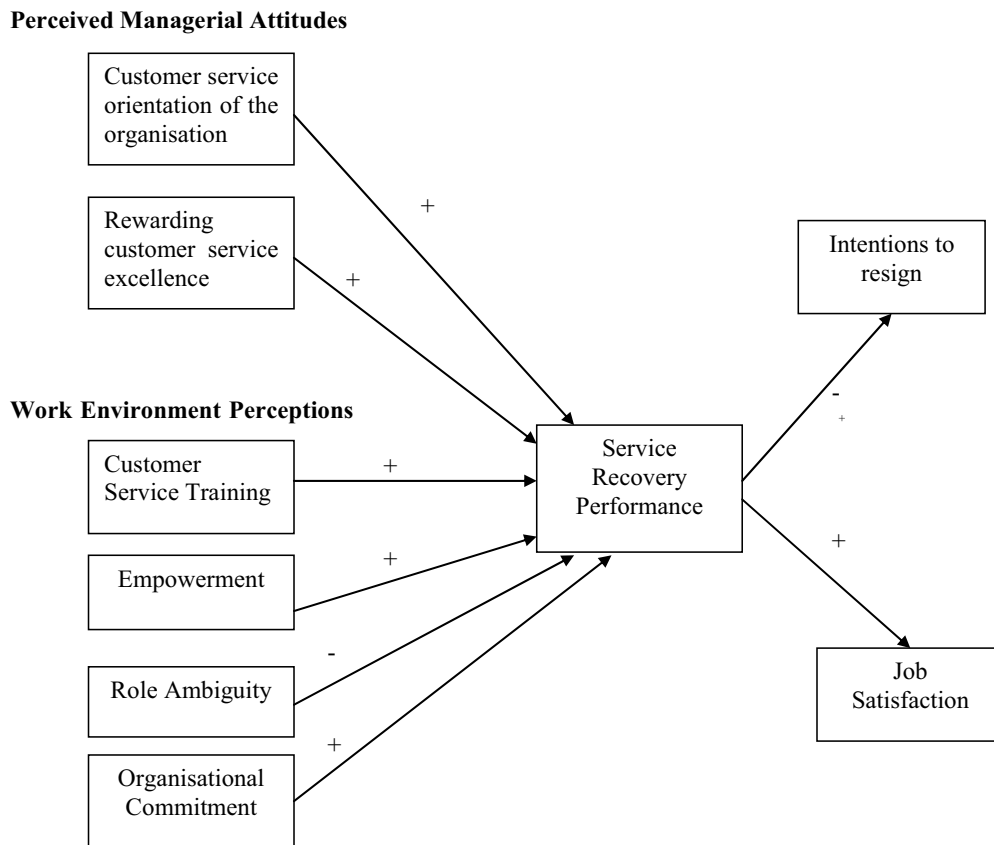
Perceived Managerial Attitudes

Customer service orientation of the organisation

+

Rewarding customer service excellence

+

Intentions to resign

Work Environment Perceptions

-

+

Customer Service Training

+

Service Recovery Performance

+

Empowerment

+

-

Role Ambiguity

Job Satisfaction

+

Organisational Commitment